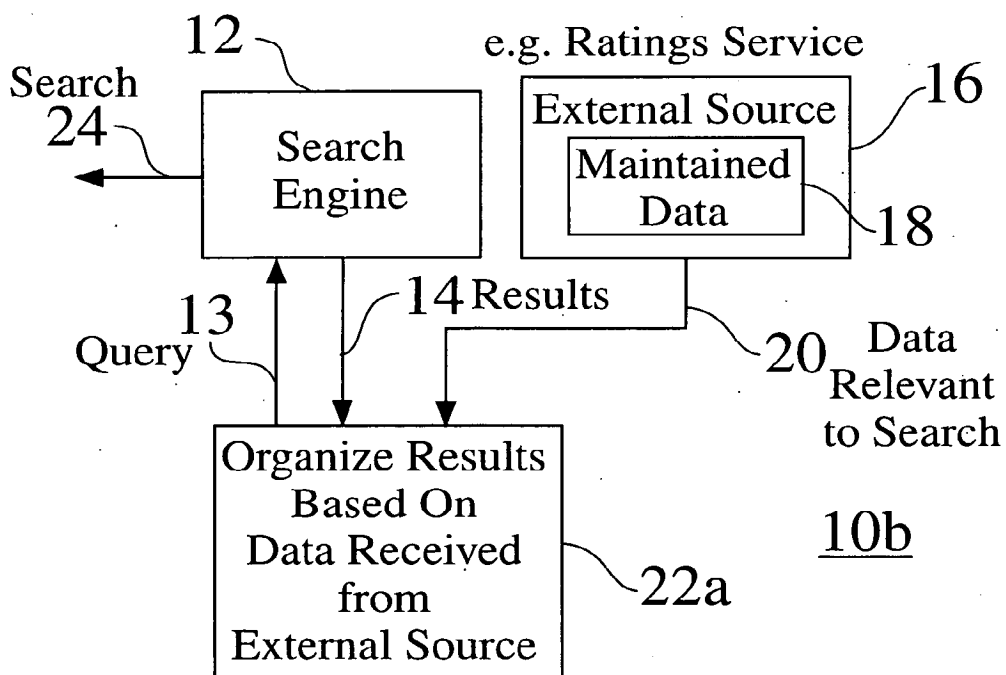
12

e.g. Ratings Service

Search
24

Search Engine

External Source

16

Maintained Data

18

13

14 Results

Query

20 Data Relevant to Search

Organize Results Based On Data Received from External Source

22a

10b